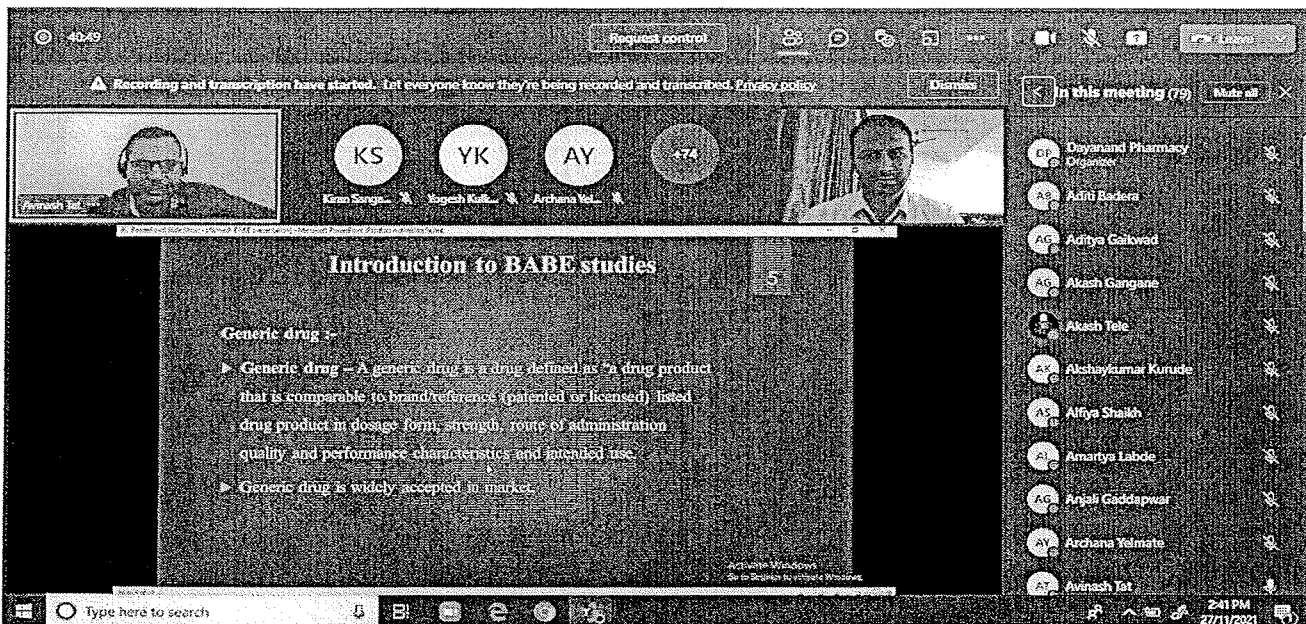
40:49

Request control

Leave

Recording and transcription have started. Let everyone know they're being recorded and transcribed. Privacy policy

Dismiss

In this meeting (79) Mute all

Avinash Tat

KS YK AY +74

Kiran Sange... Yogesh Kulk... Archana Yel...

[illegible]

Introduction to BABE studies

5

Generic drug :-

Generic drug – A generic drug is a drug defined as "a drug product that is comparable to brand/reference (patented or licensed) listed drug product in dosage form, strength, route of administration quality and performance characteristics and intended use.

Generic drug is widely accepted in market.

Activate Windows
Go to Settings to activate Windows.

DP Dayanand Pharmacy
Organizer

AB Aditi Badera

AG Aditya Gaikwad

AG Akash Gangane

Akash Tele

AK Akshaykumar Kurude

AS Alfiya Shaikh

AL Amartya Labde

AG Anjali Gaddapwar

AY Archana Yelmate

AT Avinash Tat

Type here to search

2:41 PM
27/11/2021